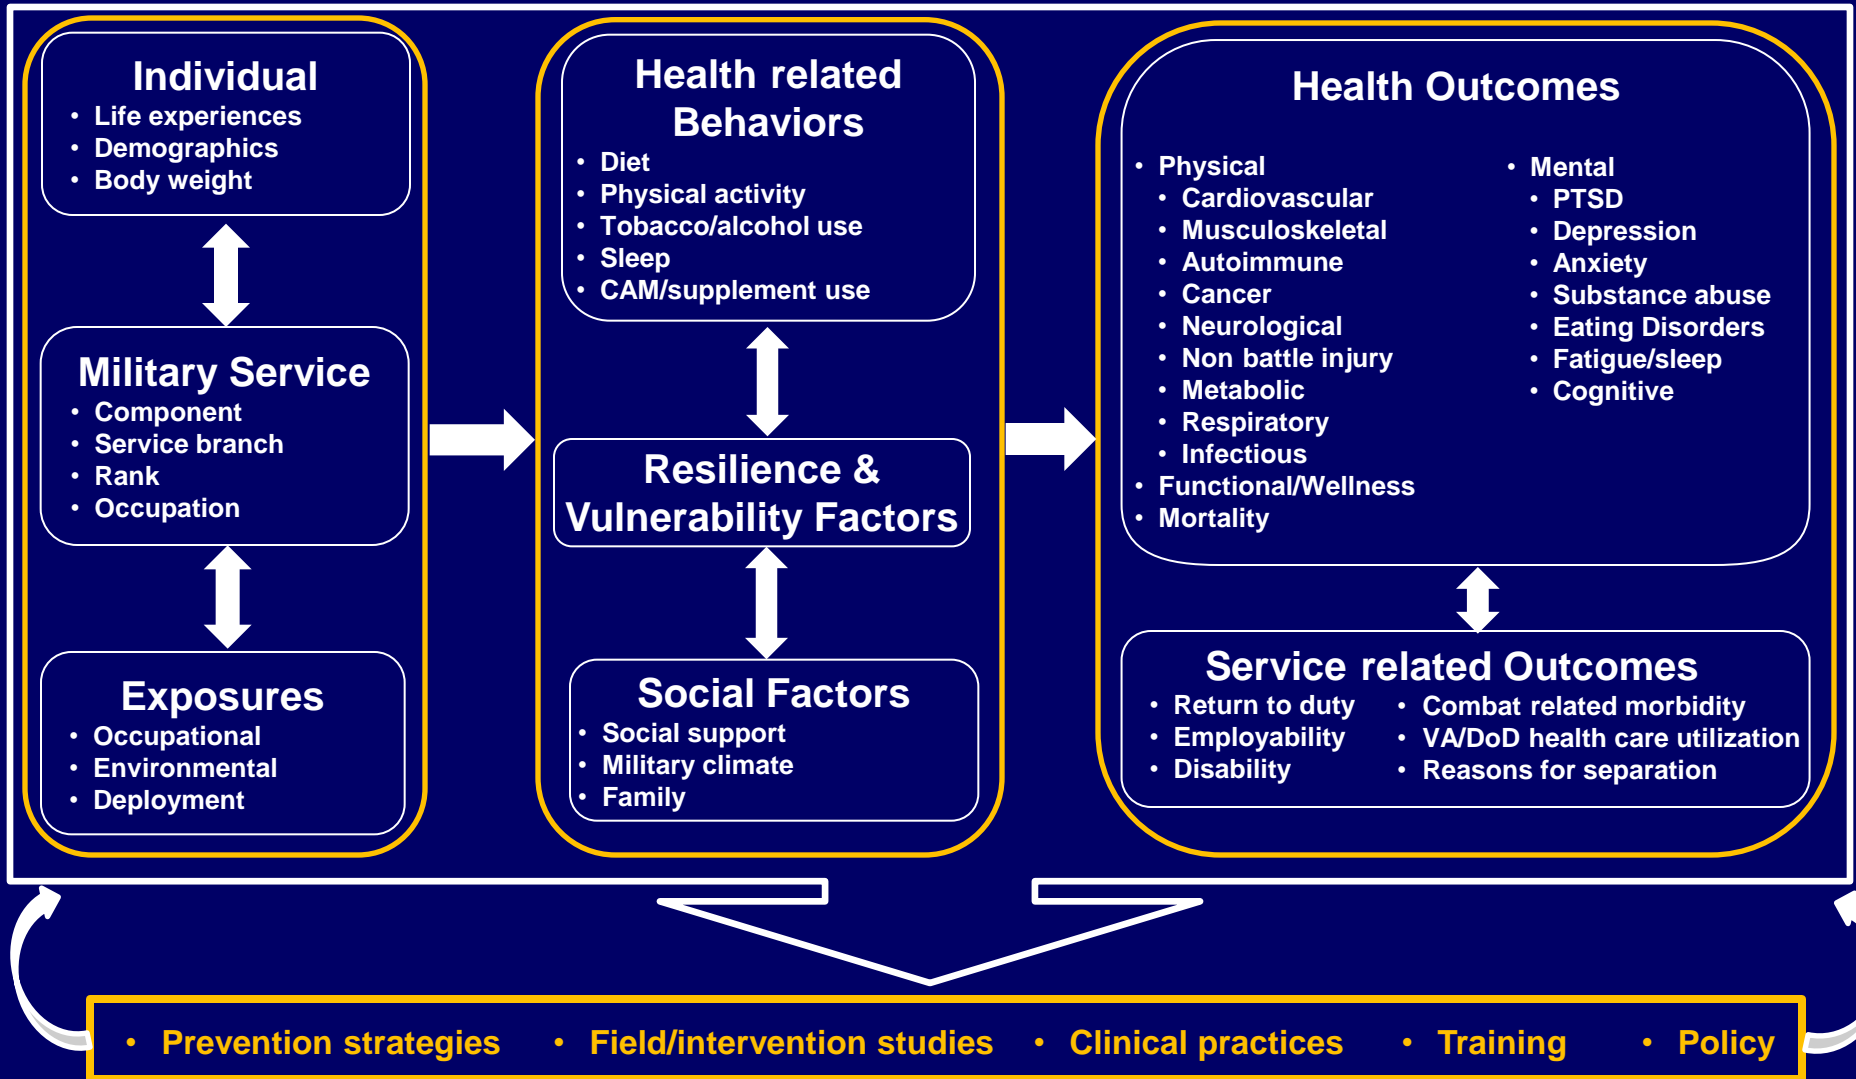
Individual
- Life experiences
- Demographics
- Body weight

Military Service
- Component
- Service branch
- Rank
- Occupation

Exposures
- Occupational
- Environmental
- Deployment

Health related Behaviors
- Diet
- Physical activity
- Tobacco/alcohol use
- Sleep
- CAM/supplement use

Resilience & Vulnerability Factors

Social Factors
- Social support
- Military climate
- Family

Health Outcomes
- Physical
  - Cardiovascular
  - Musculoskeletal
  - Autoimmune
  - Cancer
  - Neurological
  - Non battle injury
  - Metabolic
  - Respiratory
  - Infectious
- Functional/Wellness
- Mortality

- Mental
  - PTSD
  - Depression
  - Anxiety
  - Substance abuse
  - Eating Disorders
  - Fatigue/sleep
  - Cognitive

Service related Outcomes
- Return to duty
- Employability
- Disability
- Combat related morbidity
- VA/DoD health care utilization
- Reasons for separation

- Prevention strategies
- Field/intervention studies
- Clinical practices
- Training
- Policy